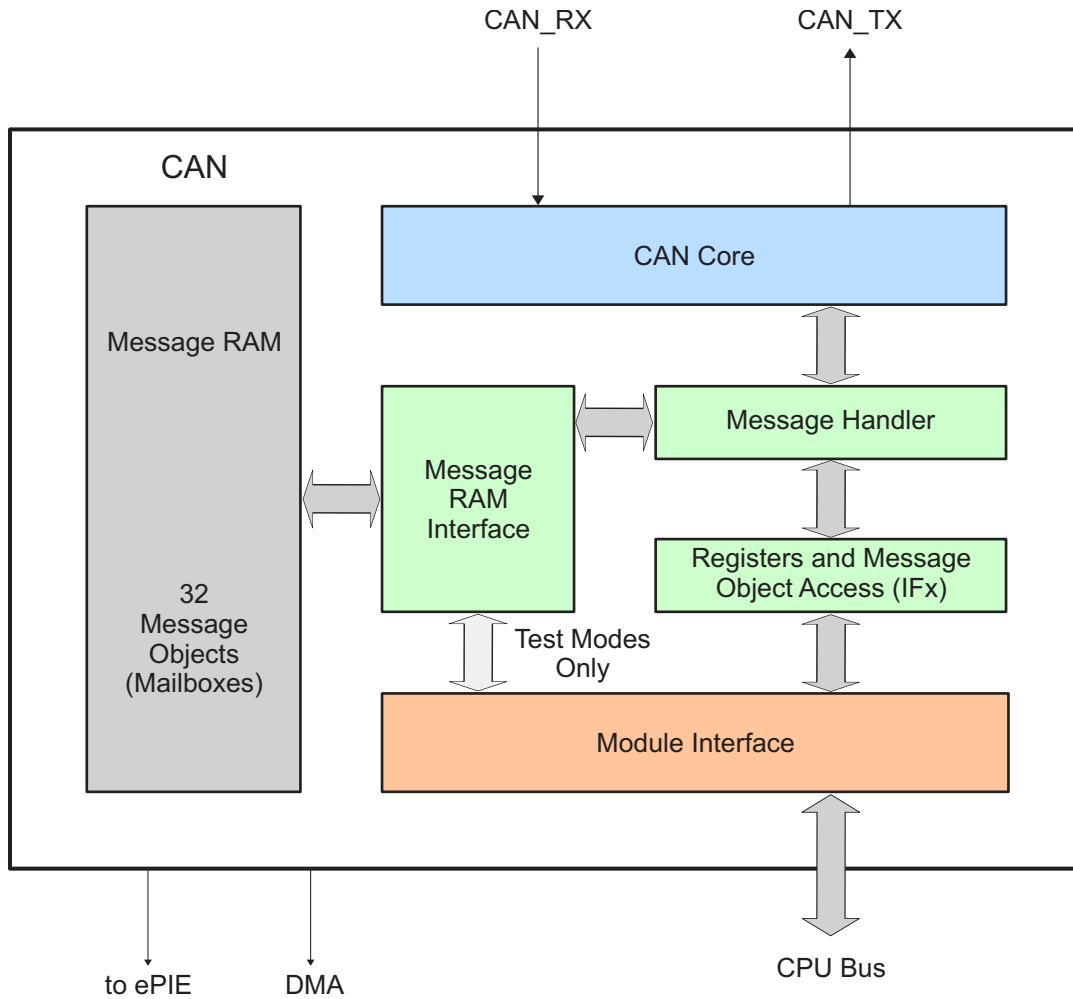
CAN_RX
CAN_TX

CAN

Message RAM

32
Message
Objects
(Mailboxes)

CAN Core

Message
RAM
Interface

Message Handler

Registers and Message
Object Access (IFx)

Test Modes
Only

Module Interface

to ePIE
DMA
CPU Bus